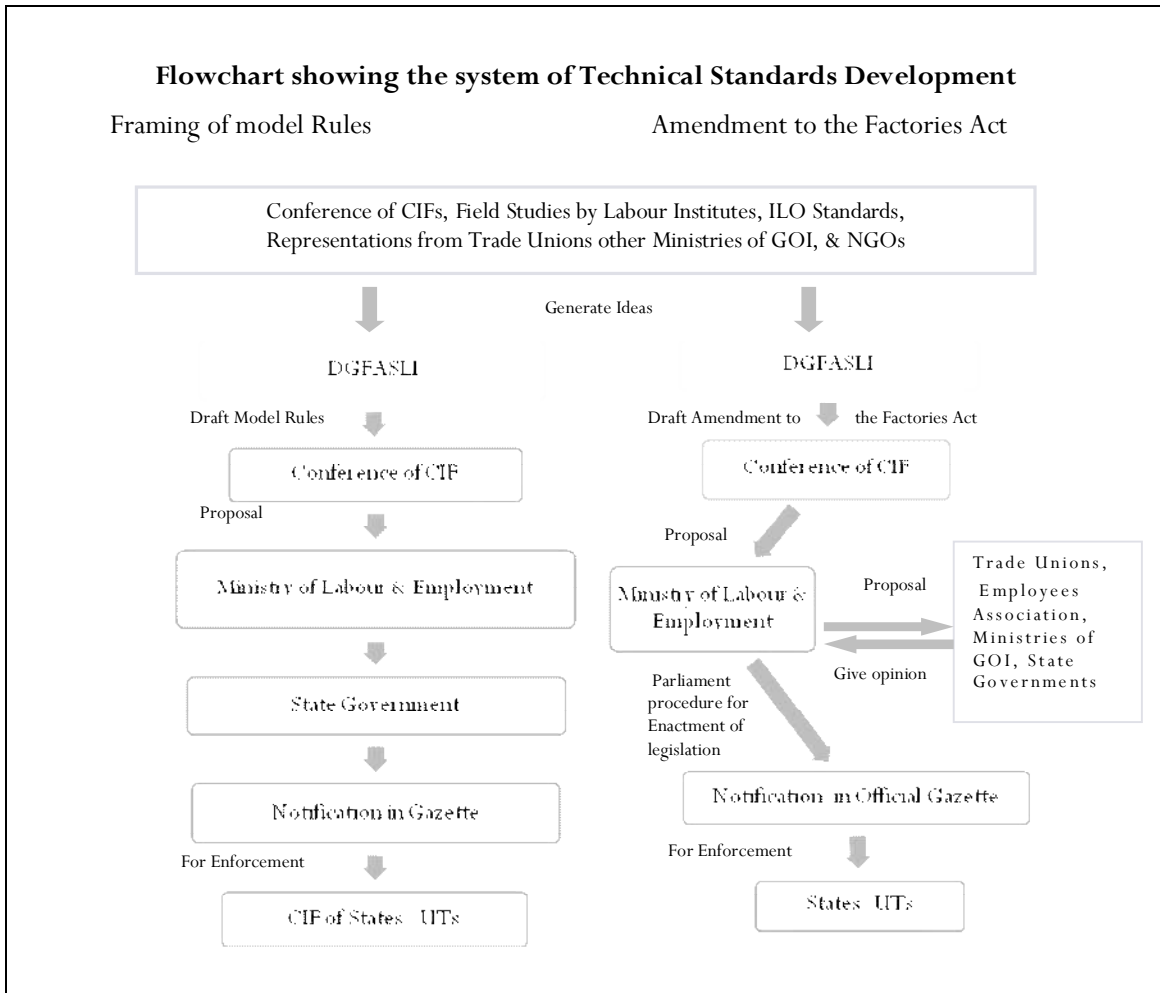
**Flowchart showing the system of Technical Standards Development**

Framing of model Rules

Amendment to the Factories Act

Conference of CIFs, Field Studies by Labour Institutes, ILO Standards, Representations from Trade Unions other Ministries of GOI, & NGOs

Generate Ideas

DGFASLI

DGFASLI

Draft Model Rules

Conference of CIF

Proposal

Ministry of Labour & Employment

State Government

Notification in Gazette

For Enforcement

CIF of States UTs

Draft Amendment to the Factories Act

Conference of CIF

Proposal

Ministry of Labour & Employment

Proposal

Give opinion

Trade Unions, Employees Association, Ministries of GOI, State Governments

Parliament procedure for Enactment of legislation

Notification in Official Gazette

For Enforcement

States UTs